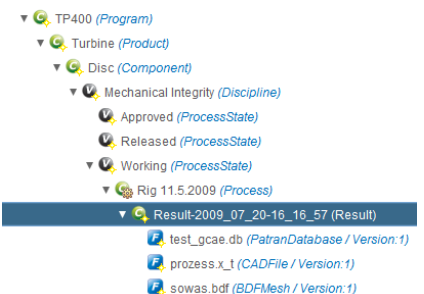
TP400 (Program)
Turbine (Product)
Disc (Component)
Mechanical Integrity (Discipline)
Approved (ProcessState)
Released (ProcessState)
Working (ProcessState)
Rig 11.5.2009 (Process)
Result-2009_07_20-16_16_57 (Result)
test_gcae.db (PatranDatabase / Version:1)
prozess.x_t (CADFile / Version:1)
sowas.bdf (BDFMesh / Version:1)